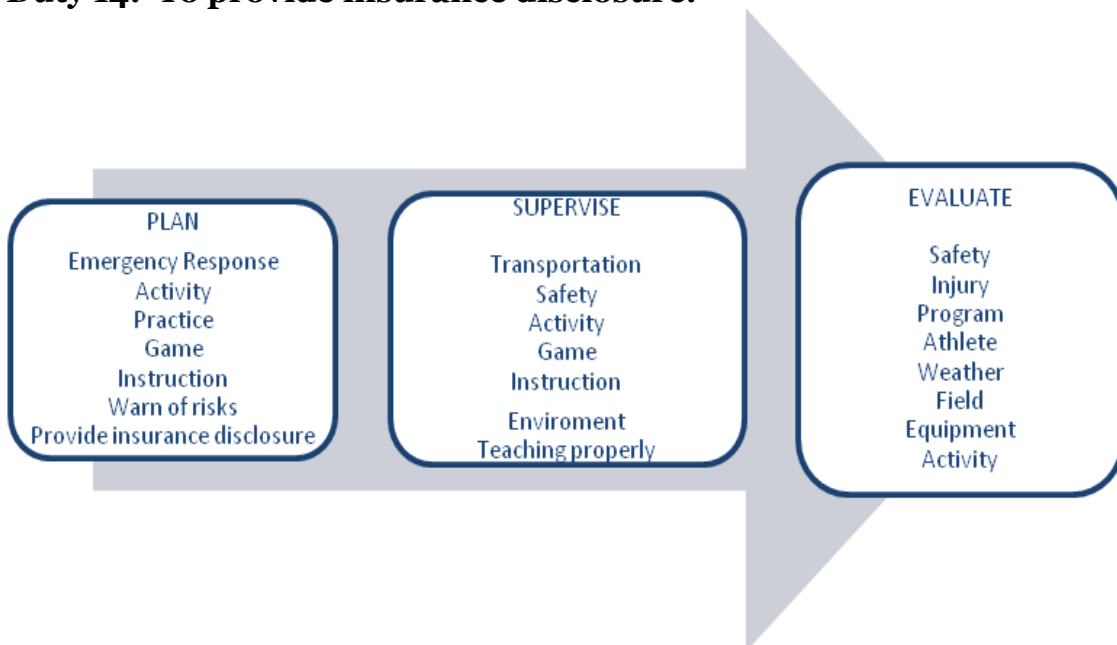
Duty 14: To provide insurance disclosure.

PLAN
Emergency Response
Activity
Practice
Game
Instruction
Warn of risks
Provide insurance disclosure

SUPERVISE
Transportation
Safety
Activity
Game
Instruction
Enviroment
Teaching properly

EVALUATE
Safety
Injury
Program
Athlete
Weather
Field
Equipment
Activity